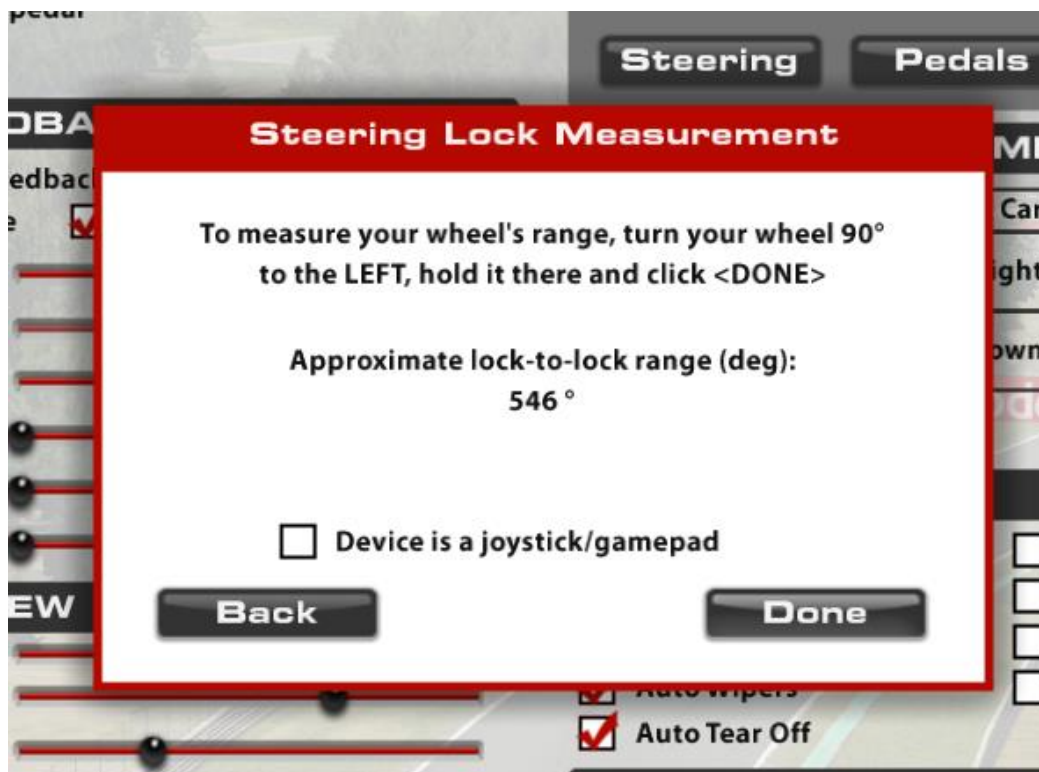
pedal

Steering

Pedals

DBA

edbac

e

Steering Lock Measurement

M

Car

ight

own

To measure your wheel's range, turn your wheel 90° to the LEFT, hold it there and click <DONE>

Approximate lock-to-lock range (deg):
546 °

Device is a joystick/gamepad

EW

Back

Done

Auto Wipers

Auto Tear Off